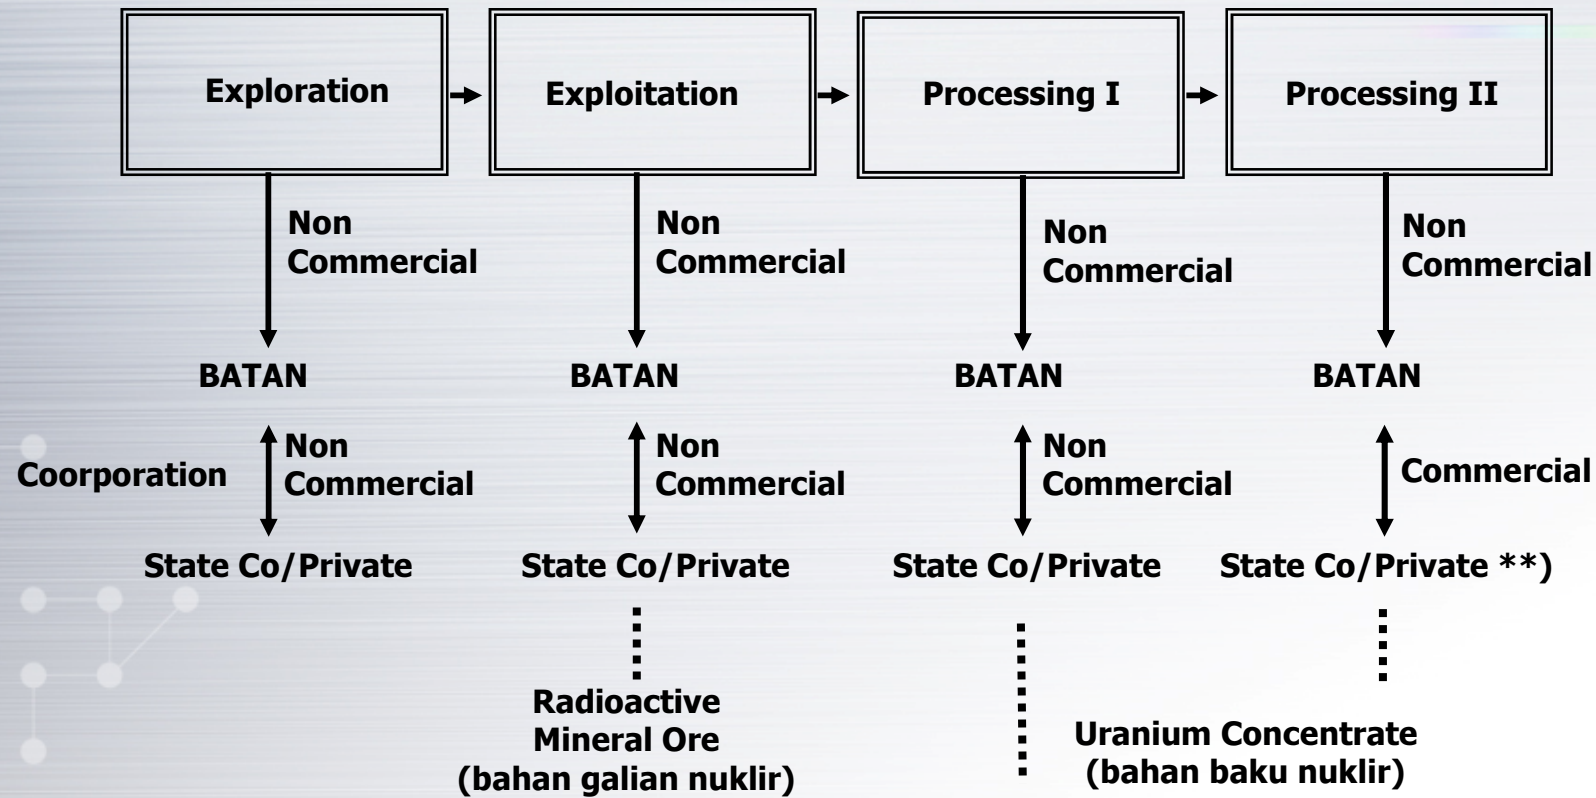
Exploration

Exploitation

Processing I

Processing II

Non Commercial

BATAN

Coorporation

Non Commercial

State Co/Private

Non Commercial

BATAN

Non Commercial

State Co/Private

Radioactive Mineral Ore (bahan galian nuklir)

Non Commercial

BATAN

Non Commercial

State Co/Private

Non Commercial

BATAN

Commercial

State Co/Private **)

Uranium Concentrate (bahan baku nuklir)